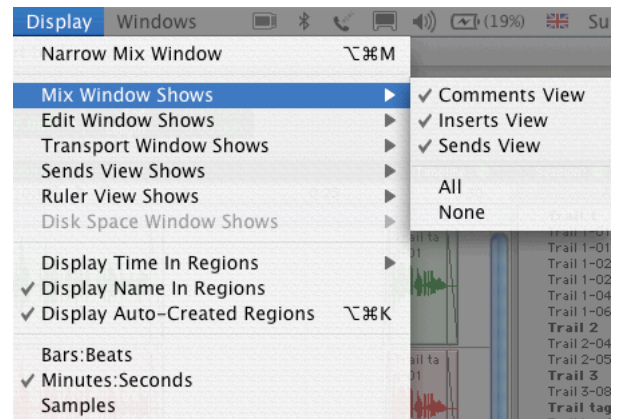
Display Windows (19%) Su

Narrow Mix Window ⌥⌘M

Mix Window Shows
Edit Window Shows
Transport Window Shows
Sends View Shows
Ruler View Shows
Disk Space Window Shows

Display Time In Regions
✓ Display Name In Regions
✓ Display Auto-Created Regions ⌥⌘K

Bars:Beats
✓ Minutes:Seconds
Samples

✓ Comments View
✓ Inserts View
✓ Sends View

All
None

Trail 1
Trail 1-01
Trail 1-01
Trail 1-02
Trail 1-02
Trail 1-04
Trail 1-06
Trail 2
Trail 2-04
Trail 2-05
Trail 3
Trail 3-08
Trail tag